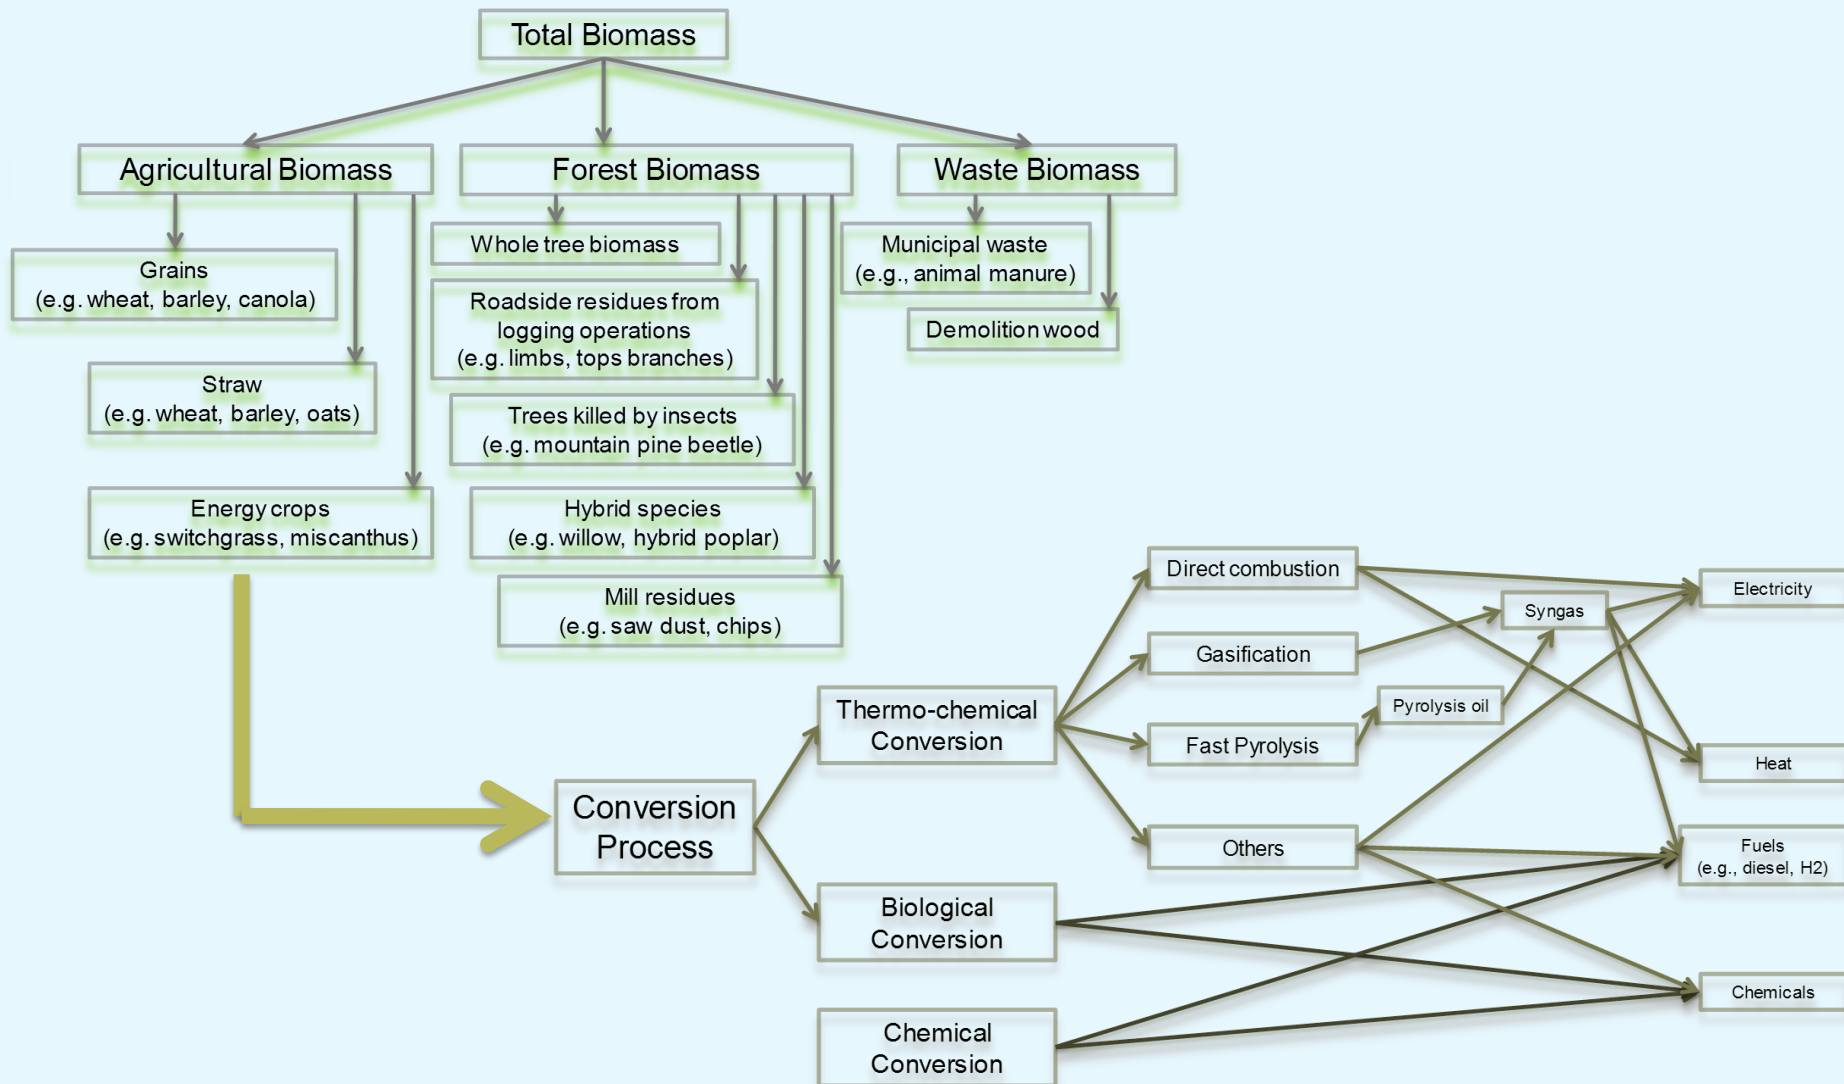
Total Biomass

Agricultural Biomass

Forest Biomass

Waste Biomass

Grains
(e.g. wheat, barley, canola)

Straw
(e.g. wheat, barley, oats)

Energy crops
(e.g. switchgrass, miscanthus)

Whole tree biomass

Roadside residues from logging operations
(e.g. limbs, tops branches)

Trees killed by insects
(e.g. mountain pine beetle)

Hybrid species
(e.g. willow, hybrid poplar)

Mill residues
(e.g. saw dust, chips)

Municipal waste
(e.g., animal manure)

Demolition wood

Conversion Process

Thermo-chemical Conversion

Biological Conversion

Chemical Conversion

Direct combustion

Gasification

Fast Pyrolysis

Others

Pyrolysis oil

Syngas

Electricity

Heat

Fuels
(e.g., diesel, H2)

Chemicals